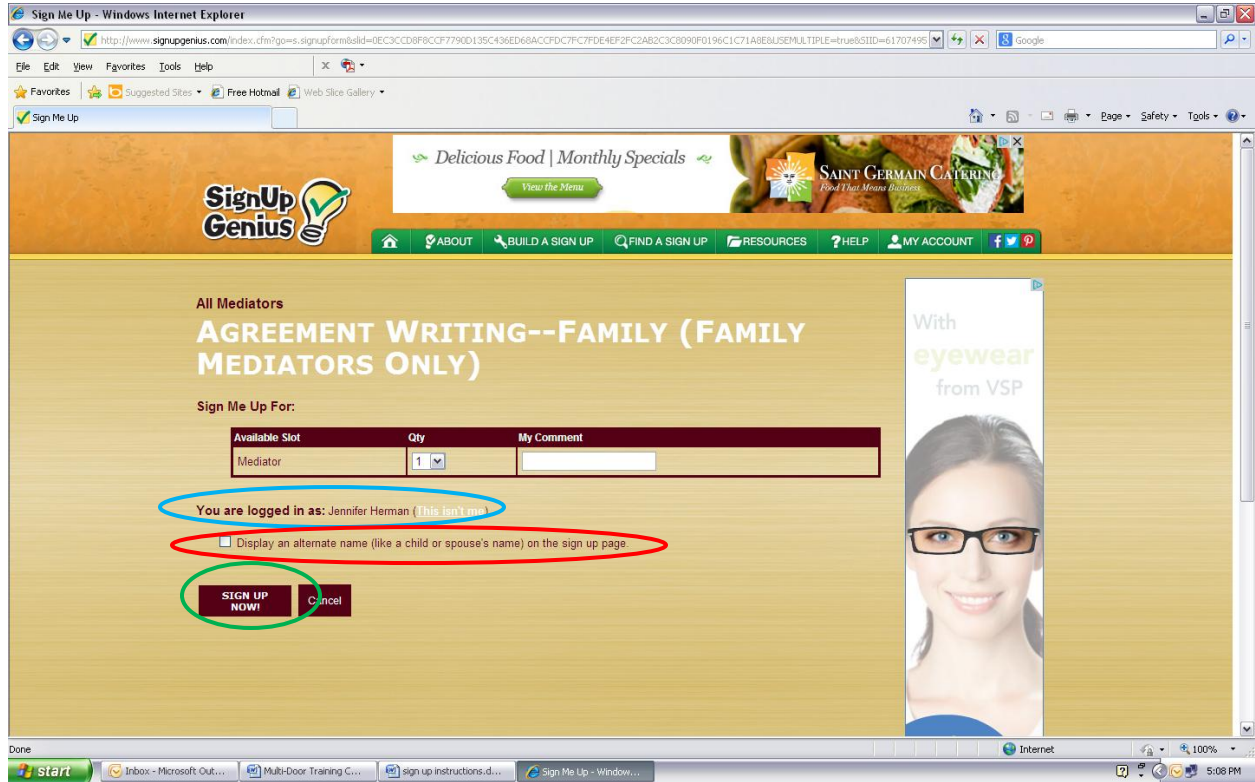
Sign Me Up - Windows Internet Explorer

http://www.signupgenius.com/index.cfm?go=s.signupform&slid=0EC3CCD8F8CCF7790D135C436ED68ACCFDC7FC7FDE4EF2FC2AB2C3C8090F0196C1C71A8E&USEMULTIPLE=true&SIID=61707495

Google

File Edit View Favorites Tools Help

Favorites Suggested Sites Free Hotmail Web Slice Gallery

Sign Me Up

Page Safety Tools

SignUp Genius

Delicious Food | Monthly Specials
View the Menu
Saint Germain Catering
Food That Means Business

ABOUT BUILD A SIGN UP FIND A SIGN UP RESOURCES HELP MY ACCOUNT

All Mediators

AGREEMENT WRITING--FAMILY (FAMILY MEDIATORS ONLY)

Sign Me Up For:

| Available Slot | Qty | My Comment |
|---|---|---|
| Mediator | 1 | |

You are logged in as: Jennifer Herman (This isn't me)

Display an alternate name (like a child or spouse's name) on the sign up page.

SIGN UP NOW!

Cancel

With eyewear from VSP

Done

Internet

100%

start

Inbox - Microsoft Out...

Multi-Door Training C...

sign up instructions.d...

Sign Me Up - Window...

5:08 PM